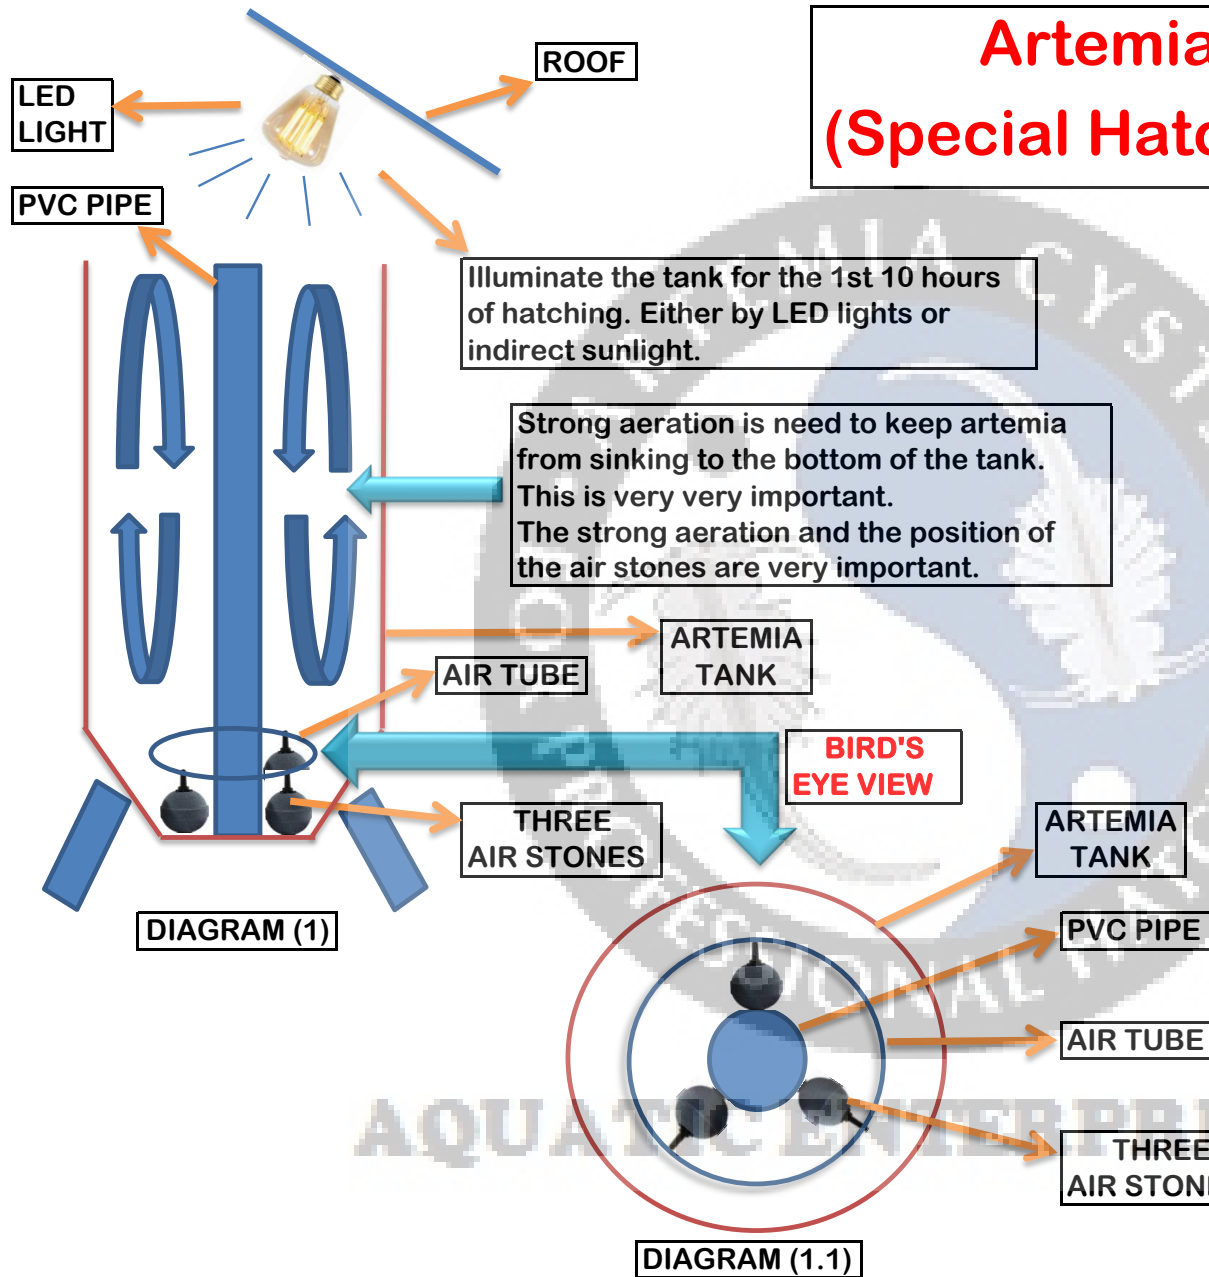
Artemia
(Special Hatc

LED LIGHT

ROOF

PVC PIPE

Illuminate the tank for the 1st 10 hours of hatching. Either by LED lights or indirect sunlight.

Strong aeration is need to keep artemia from sinking to the bottom of the tank. This is very very important.
The strong aeration and the position of the air stones are very important.

ARTEMIA TANK

AIR TUBE

BIRD'S EYE VIEW

THREE AIR STONES

DIAGRAM (1)

ARTEMIA TANK

PVC PIPE

AIR TUBE

THREE AIR STONI

DIAGRAM (1.1)

AQUATIC ENTERPRI